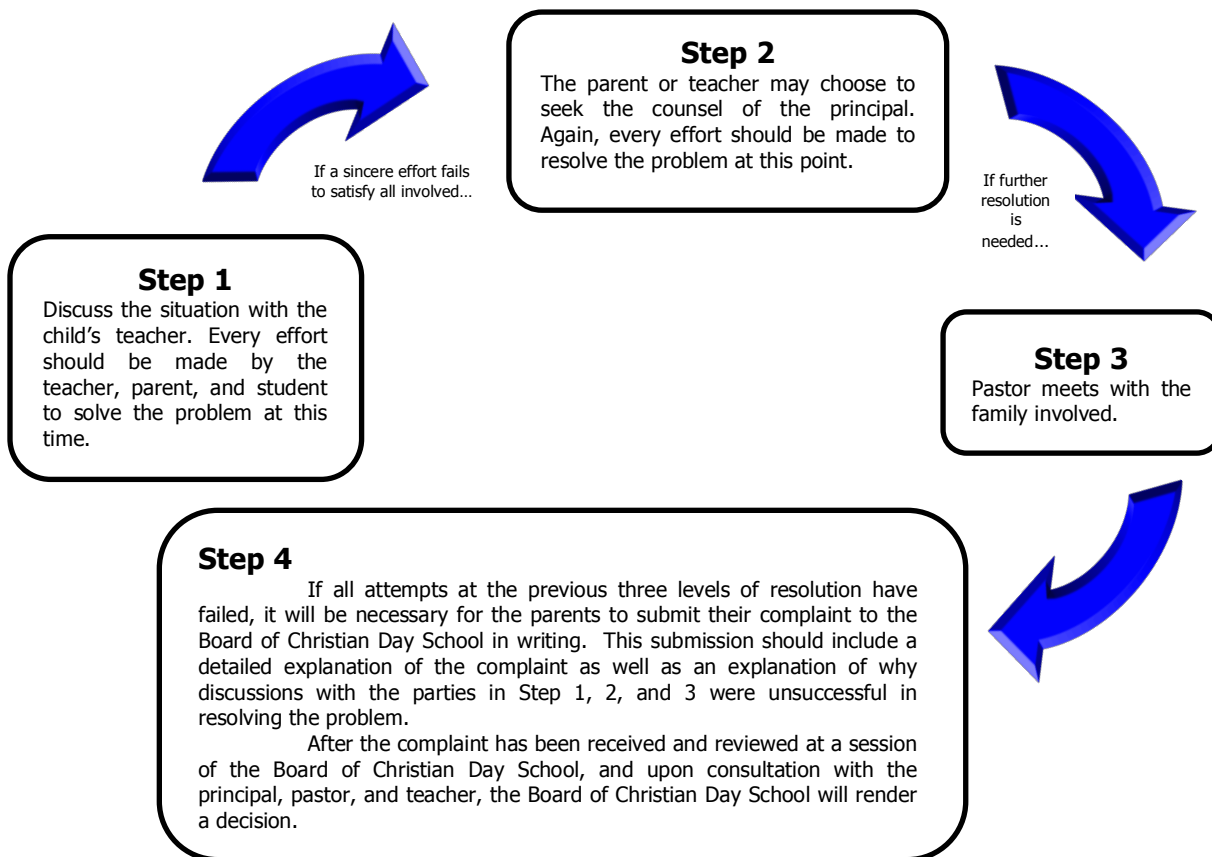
Step 1
Discuss the situation with the child's teacher. Every effort should be made by the teacher, parent, and student to solve the problem at this time.

If a sincere effort fails to satisfy all involved…

Step 2
The parent or teacher may choose to seek the counsel of the principal. Again, every effort should be made to resolve the problem at this point.

If further resolution is needed...

Step 3
Pastor meets with the family involved.

Step 4
If all attempts at the previous three levels of resolution have failed, it will be necessary for the parents to submit their complaint to the Board of Christian Day School in writing. This submission should include a detailed explanation of the complaint as well as an explanation of why discussions with the parties in Step 1, 2, and 3 were unsuccessful in resolving the problem.

After the complaint has been received and reviewed at a session of the Board of Christian Day School, and upon consultation with the principal, pastor, and teacher, the Board of Christian Day School will render a decision.